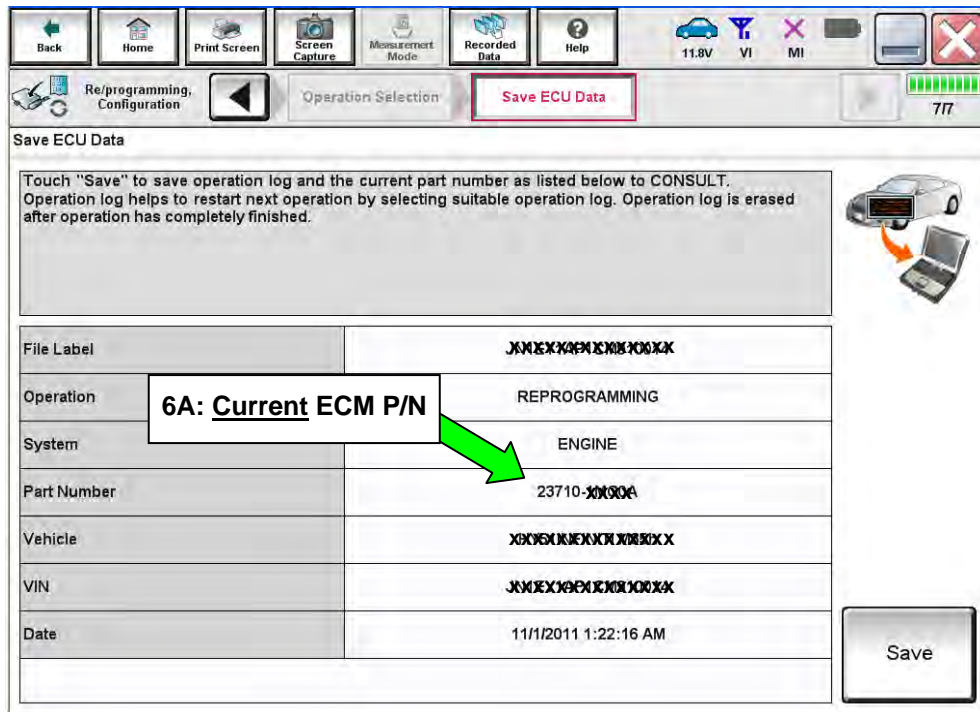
Back Home Print Screen Screen Capture Measurement Mode Recorded Data Help 11.8V VI MI

Re/programming, Configuration Operation Selection Save ECU Data 7/7

Save ECU Data

Touch "Save" to save operation log and the current part number as listed below to CONSULT. Operation log helps to restart next operation by selecting suitable operation log. Operation log is erased after operation has completely finished.

| | |
|---|---|
| File Label | XXXXXXXXXXXXXXX |
| Operation | REPROGRAMMING |
| System | ENGINE |
| Part Number | 23710-XXXXA |
| Vehicle | XXXXXXXXXXXXXX |
| VIN | XXXXXXXXXXXXXXX |
| Date | 11/1/2011 1:22:16 AM |

6A: Current ECM P/N

Save